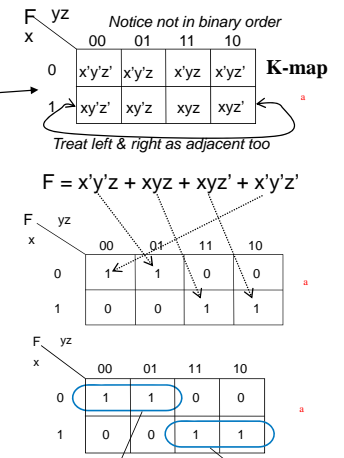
F yz
x

Notice not in binary order

|   | 00 | 01 | 11 | 10 |
|---|---|---|---|---|
| 0 | x'y'z' | x'y'z | x'yz | x'yz' |
| 1 | xy'z' | xy'z | xyz | xyz' |

K-map

a

Treat left & right as adjacent too

F = x'y'z + xyz + xyz' + x'y'z'

F yz
x

|   | 00 | 01 | 11 | 10 |
|---|---|---|---|---|
| 0 | 1 | 1 | 0 | 0 |
| 1 | 0 | 0 | 1 | 1 |

a

F yz
x

|   | 00 | 01 | 11 | 10 |
|---|---|---|---|---|
| 0 | 1 | 1 | 0 | 0 |
| 1 | 0 | 0 | 1 | 1 |

a